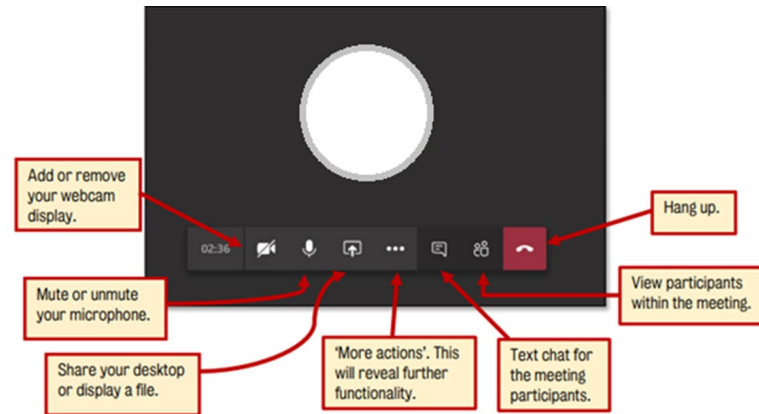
Add or remove your webcam display.

Hang up.

02:36

View participants within the meeting.

Mute or unmute your microphone.

Share your desktop or display a file.

'More actions'. This will reveal further functionality.

Text chat for the meeting participants.